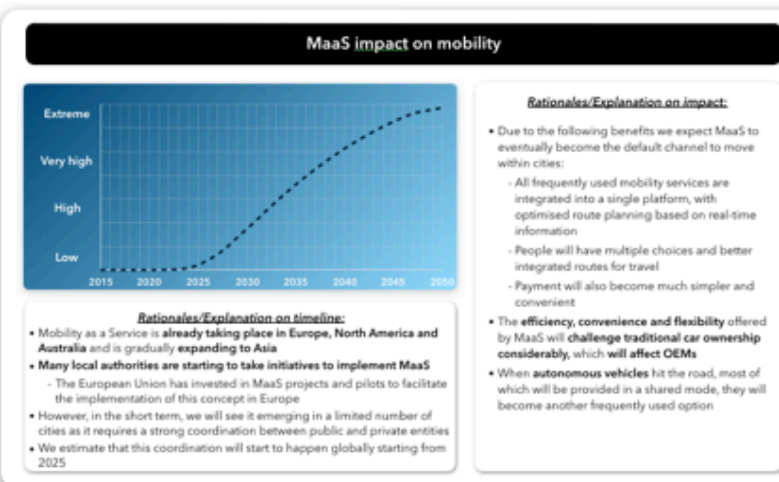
MaaS impact on mobility

Extreme
Very high
High
Low
2015 2020 2025 2030 2035 2040 2045 2050

Rationales/Explanation on timeline:
• Mobility as a Service is already taking place in Europe, North America and Australia and is gradually expanding to Asia
• Many local authorities are starting to take initiatives to implement MaaS
- The European Union has invested in MaaS projects and pilots to facilitate the implementation of this concept in Europe
• However, in the short term, we will see it emerging in a limited number of cities as it requires a strong coordination between public and private entities
• We estimate that this coordination will start to happen globally starting from 2025

Rationales/Explanation on impact:
• Due to the following benefits we expect MaaS to eventually become the default channel to move within cities:
- All frequently used mobility services are integrated into a single platform, with optimised route planning based on real-time information
- People will have multiple choices and better integrated routes for travel
- Payment will also become much simpler and convenient
• The efficiency, convenience and flexibility offered by MaaS will challenge traditional car ownership considerably, which will affect OEMs
• When autonomous vehicles hit the road, most of which will be provided in a shared mode, they will become another frequently used option